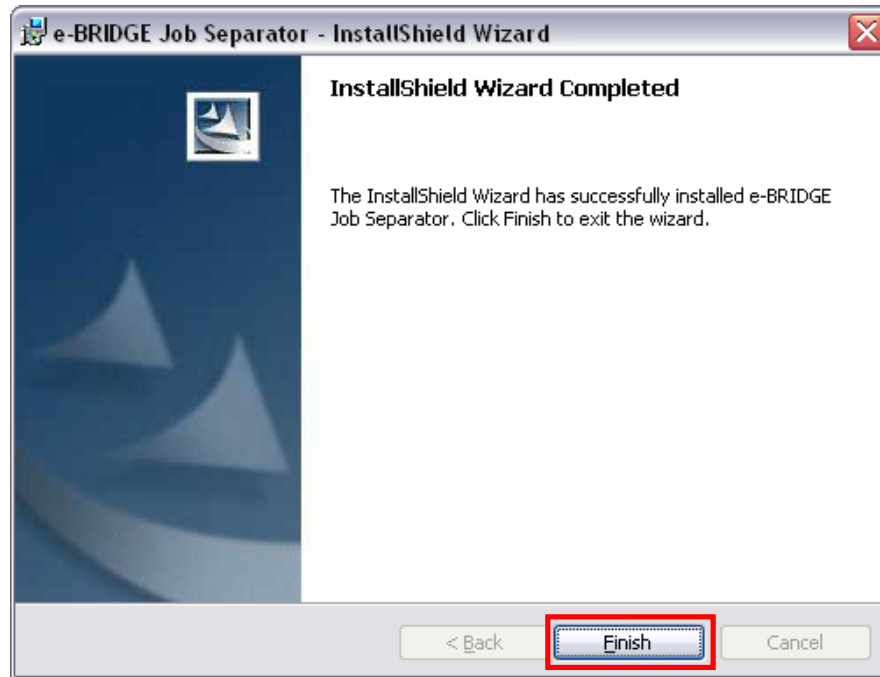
e-BRIDGE Job Separator - InstallShield Wizard

InstallShield Wizard Completed

The InstallShield Wizard has successfully installed e-BRIDGE Job Separator. Click Finish to exit the wizard.

< Back

Finish

Cancel